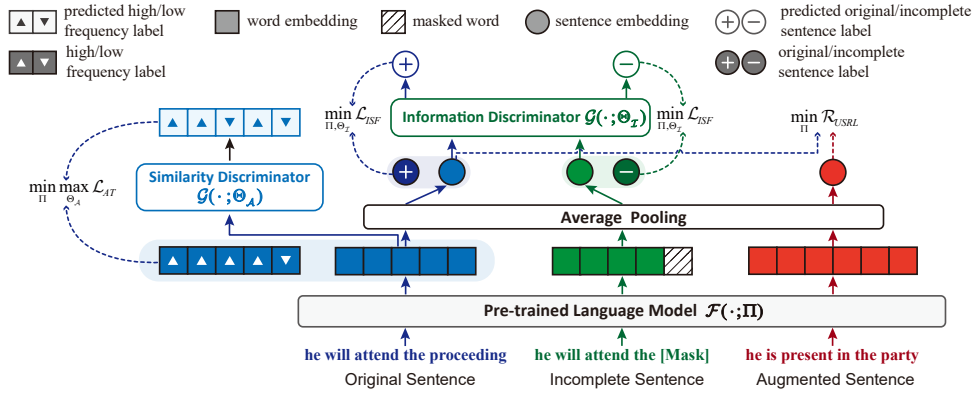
predicted high/low frequency label

high/low frequency label

word embedding

masked word

sentence embedding

predicted original/incomplete sentence label

original/incomplete sentence label

$\min_{\Pi,\Theta_{\mathcal{I}}} \mathcal{L}_{ISF}$

Information Discriminator $\mathcal{G}(\cdot;\Theta_{\mathcal{I}})$

$\min_{\Pi,\Theta_{\mathcal{I}}} \mathcal{L}_{ISF}$

$\min_{\Pi} \mathcal{R}_{USRL}$

$\min_{\Pi} \max_{\Theta_{\mathcal{A}}} \mathcal{L}_{AT}$

Similarity Discriminator $\mathcal{G}(\cdot;\Theta_{\mathcal{A}})$

Average Pooling

Pre-trained Language Model $\mathcal{F}(\cdot;\Pi)$

he will attend the proceeding

Original Sentence

he will attend the [Mask]

Incomplete Sentence

he is present in the party

Augmented Sentence